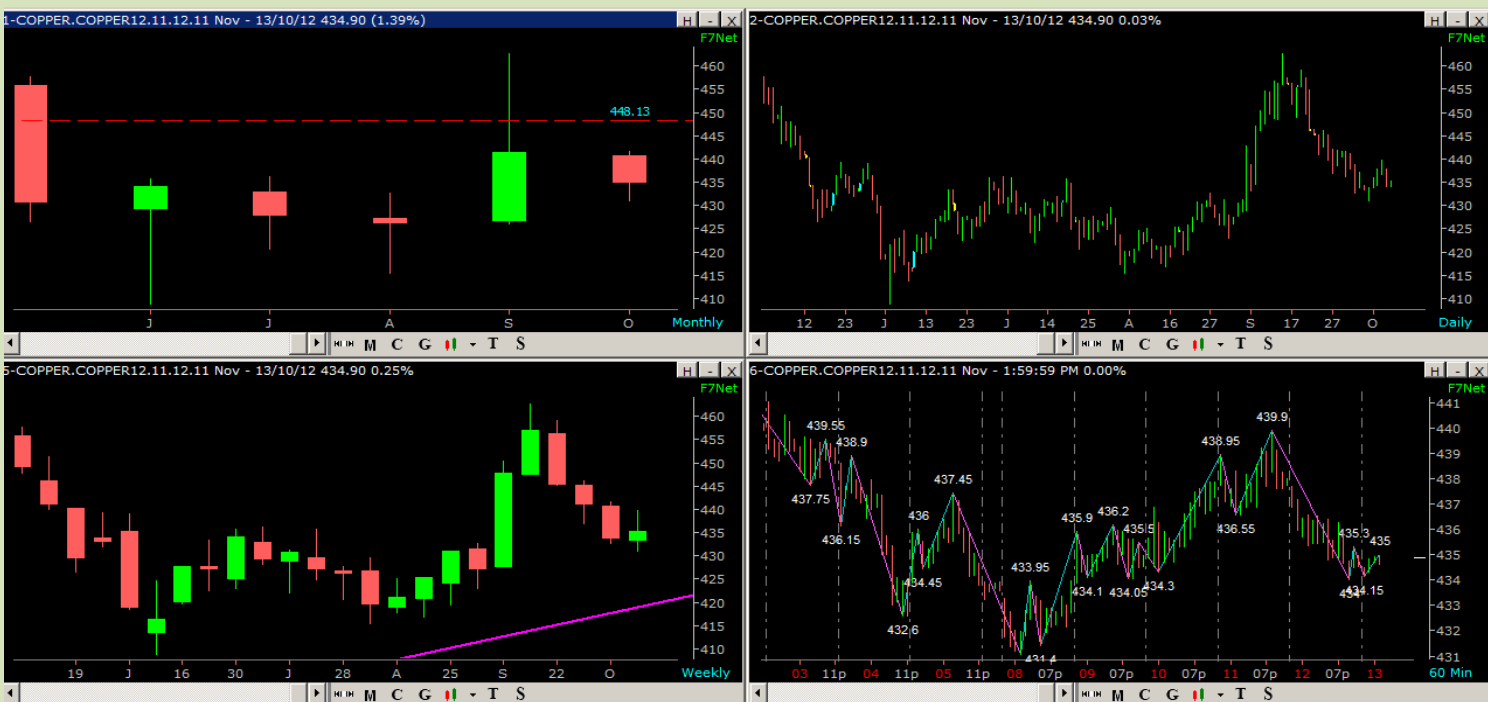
1-COPPER.COPPER12.11.12.11 Nov - 13/10/12 434.90 (1.39%)
H - X
F7Net
460
455
450
445
440
435
430
425
420
415
410
448.13
J J A S O
Monthly
M C G T S

2-COPPER.COPPER12.11.12.11 Nov - 13/10/12 434.90 0.03%
H - X
F7Net
460
455
450
445
440
435
430
425
420
415
410
12 23 J 13 23 J 14 25 A 16 27 S 17 27 O
Daily
M C G T S

5-COPPER.COPPER12.11.12.11 Nov - 13/10/12 434.90 0.25%
H - X
F7Net
460
455
450
445
440
435
430
425
420
415
410
19 J 16 30 J 28 A 25 S 22 O
Weekly
M C G T S

6-COPPER.COPPER12.11.12.11 Nov - 1:59:59 PM 0.00%
H - X
F7Net
441
440
439
438
437
436
435
434
433
432
431
439.55
438.9
437.75
436.15
437.45
436
434.45
432.6
433.95
431.4
435.9
436.2
435.5
434.1
434.05
434.3
438.95
436.55
439.9
435.3
435
434
434.15
03 11p 04 11p 05 11p 08 07p 09 07p 10 07p 11 07p 12 07p 13
60 Min
M C G T S